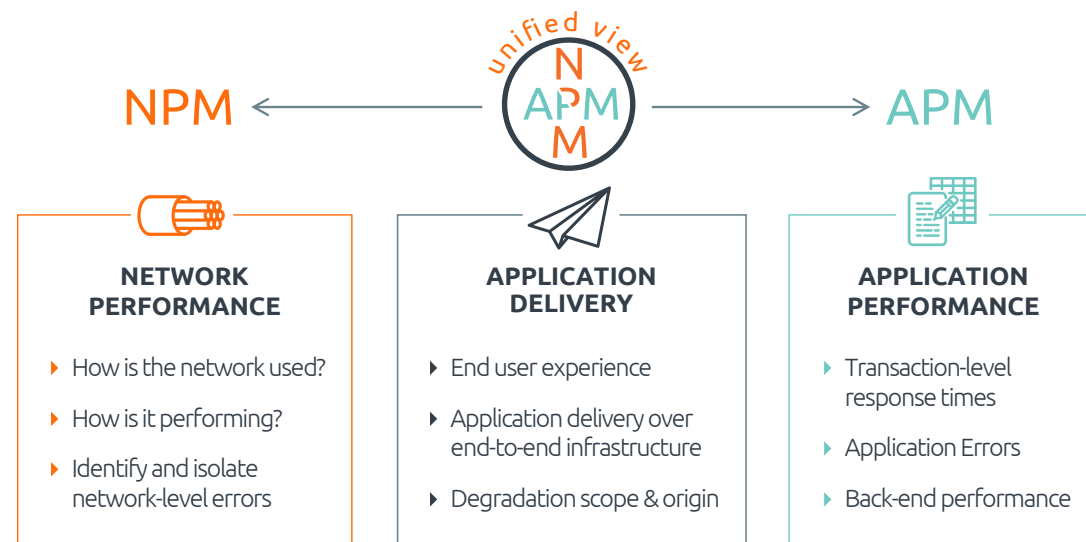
unified view

NPM

APM

NPM

APM

NETWORK PERFORMANCE

How is the network used?

How is it performing?

Identify and isolate network-level errors

APPLICATION DELIVERY

End user experience

Application delivery over end-to-end infrastructure

Degradation scope & origin

APPLICATION PERFORMANCE

Transaction-level response times

Application Errors

Back-end performance